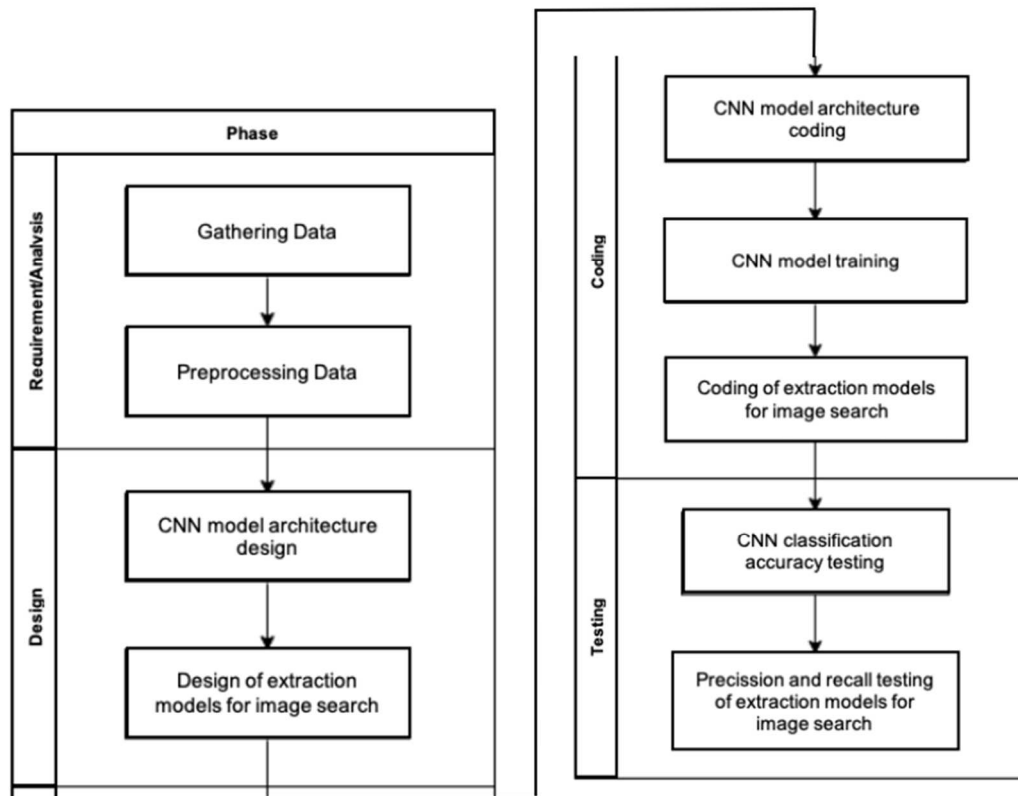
Phase

Requirement/Analysis

Gathering Data

Preprocessing Data

Design

CNN model architecture design

Design of extraction models for image search

Coding

CNN model architecture coding

CNN model training

Coding of extraction models for image search

Testing

CNN classification accuracy testing

Precission and recall testing of extraction models for image search